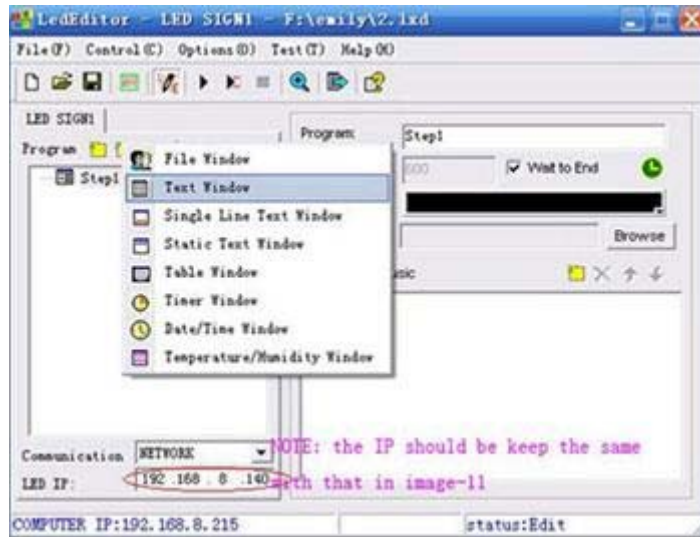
LedEditor - LED SIGN1 - F:\emily\2.lxd

File(F) Control(C) Options(D) Test(T) Help(H)

LED SIGN1

Program

Step1

File Window
Text Window
Single Line Text Window
Static Text Window
Table Window
Timer Window
Date/Time Window
Temperature/Humidity Window

Program: Step1

600

Wait to End

Browse

sic

Communication NETWORK

LED IP: 192 .168 . 8 .140

NOTE: the IP should be keep the same with that in image-11

COMPUTER IP:192.168.8.215

status:Edit